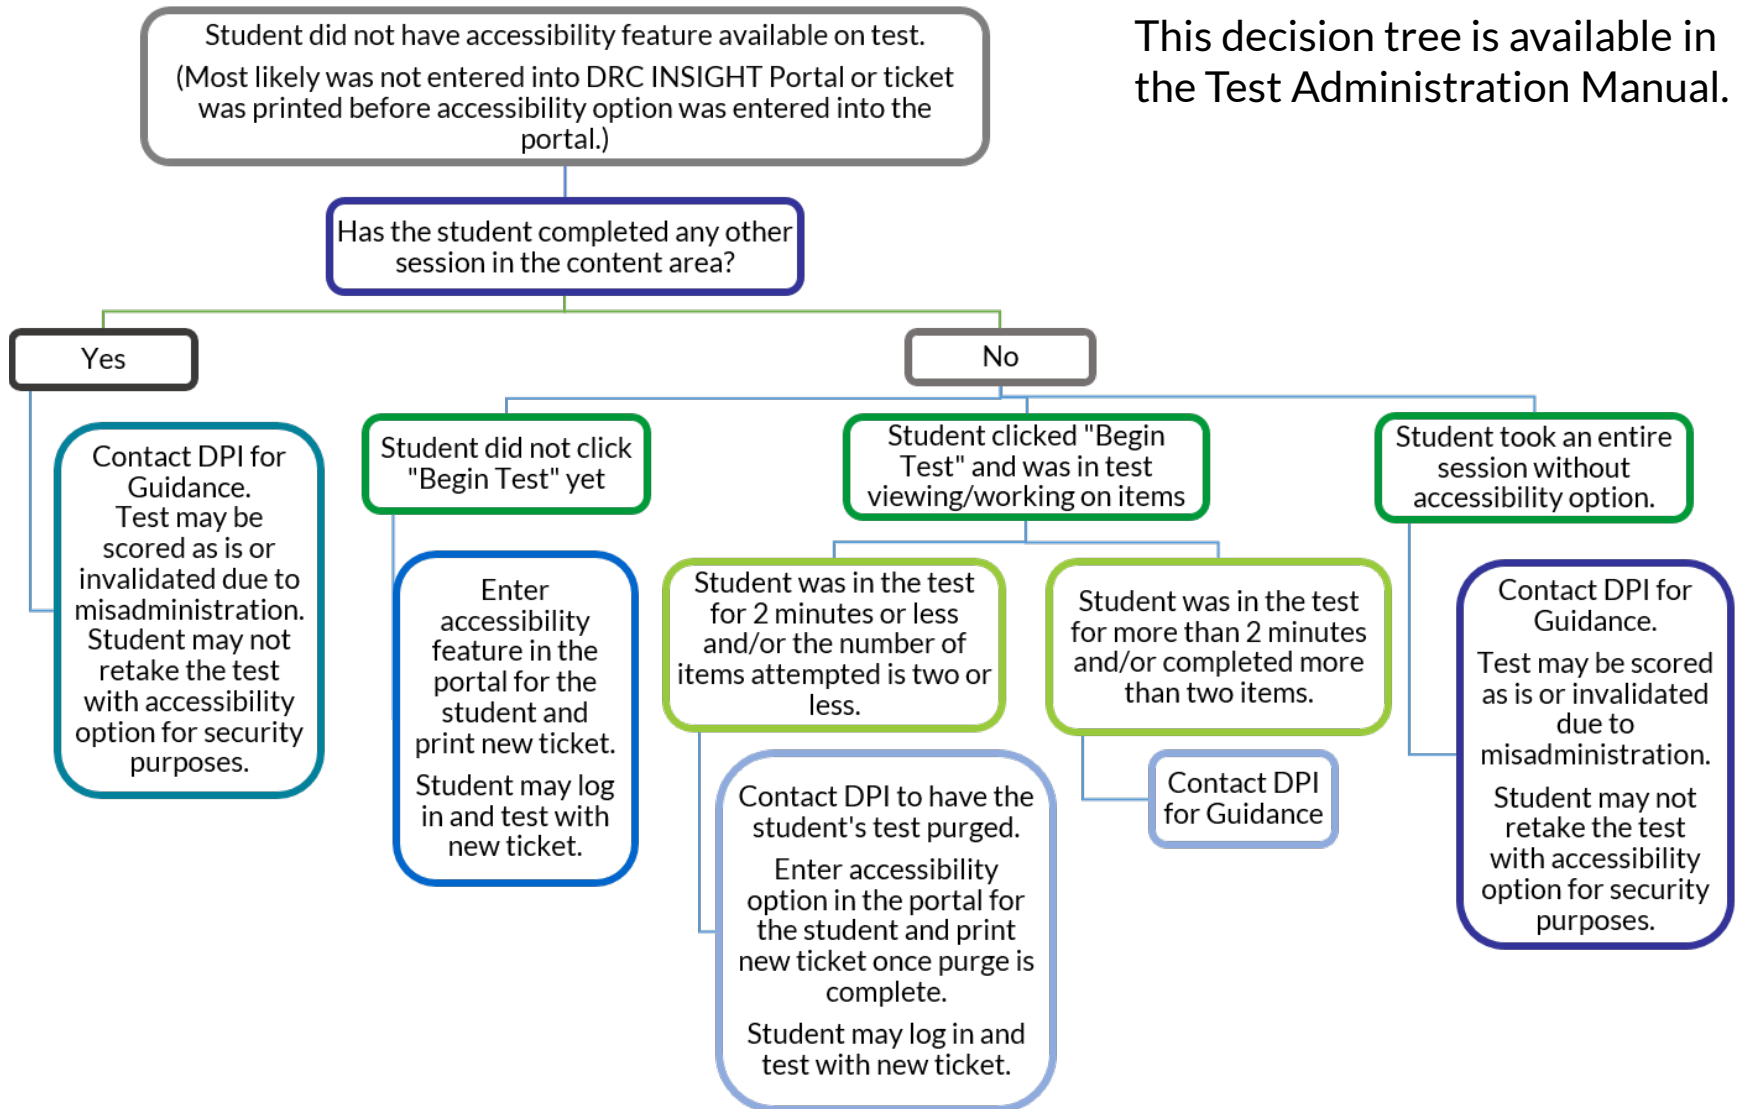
Student did not have accessibility feature available on test.

(Most likely was not entered into DRC INSIGHT Portal or ticket was printed before accessibility option was entered into the portal.)

This decision tree is available in the Test Administration Manual.

Has the student completed any other session in the content area?

Yes

No

Contact DPI for Guidance.
Test may be scored as is or invalidated due to misadministration.
Student may not retake the test with accessibility option for security purposes.

Student did not click "Begin Test" yet

Enter accessibility feature in the portal for the student and print new ticket.

Student may log in and test with new ticket.

Student clicked "Begin Test" and was in test viewing/working on items

Student was in the test for 2 minutes or less and/or the number of items attempted is two or less.

Contact DPI to have the student's test purged.

Enter accessibility option in the portal for the student and print new ticket once purge is complete.

Student may log in and test with new ticket.

Student was in the test for more than 2 minutes and/or completed more than two items.

Contact DPI for Guidance

Student took an entire session without accessibility option.

Contact DPI for Guidance.

Test may be scored as is or invalidated due to misadministration.

Student may not retake the test with accessibility option for security purposes.